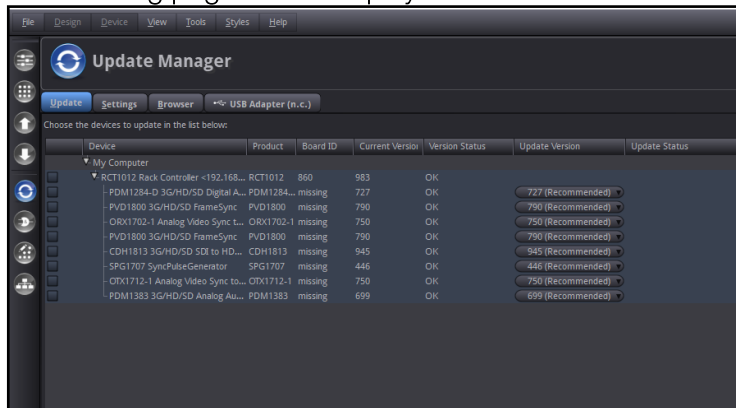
File Design Device View Tools Styles Help

Update Manager

Update Settings Browser USB Adapter (n.c.)

Choose the devices to update in the list below:

| Device | Product | Board ID | Current Versio | Version Status | Update Version | Update Status |
|---|---|---|---|---|---|---|
| My Computer | | | | | | |
| RCT1012 Rack Controller <192.168... | RCT1012 | 860 | 983 | OK | | |
| PDM1284-D 3G/HD/SD Digital A... | PDM1284... | missing | 727 | OK | 727 (Recommended) | |
| PVD1800 3G/HD/SD FrameSync | PVD1800 | missing | 790 | OK | 790 (Recommended) | |
| ORX1702-1 Analog Video Sync t... | ORX1702-1 | missing | 750 | OK | 750 (Recommended) | |
| PVD1800 3G/HD/SD FrameSync | PVD1800 | missing | 790 | OK | 790 (Recommended) | |
| CDH1813 3G/HD/SD SDI to HD... | CDH1813 | missing | 945 | OK | 945 (Recommended) | |
| SPG1707 SyncPulseGenerator | SPG1707 | missing | 446 | OK | 446 (Recommended) | |
| OTX1712-1 Analog Video Sync to... | OTX1712-1 | missing | 750 | OK | 750 (Recommended) | |
| PDM1383 3G/HD/SD Analog Au... | PDM1383 | missing | 699 | OK | 699 (Recommended) | |